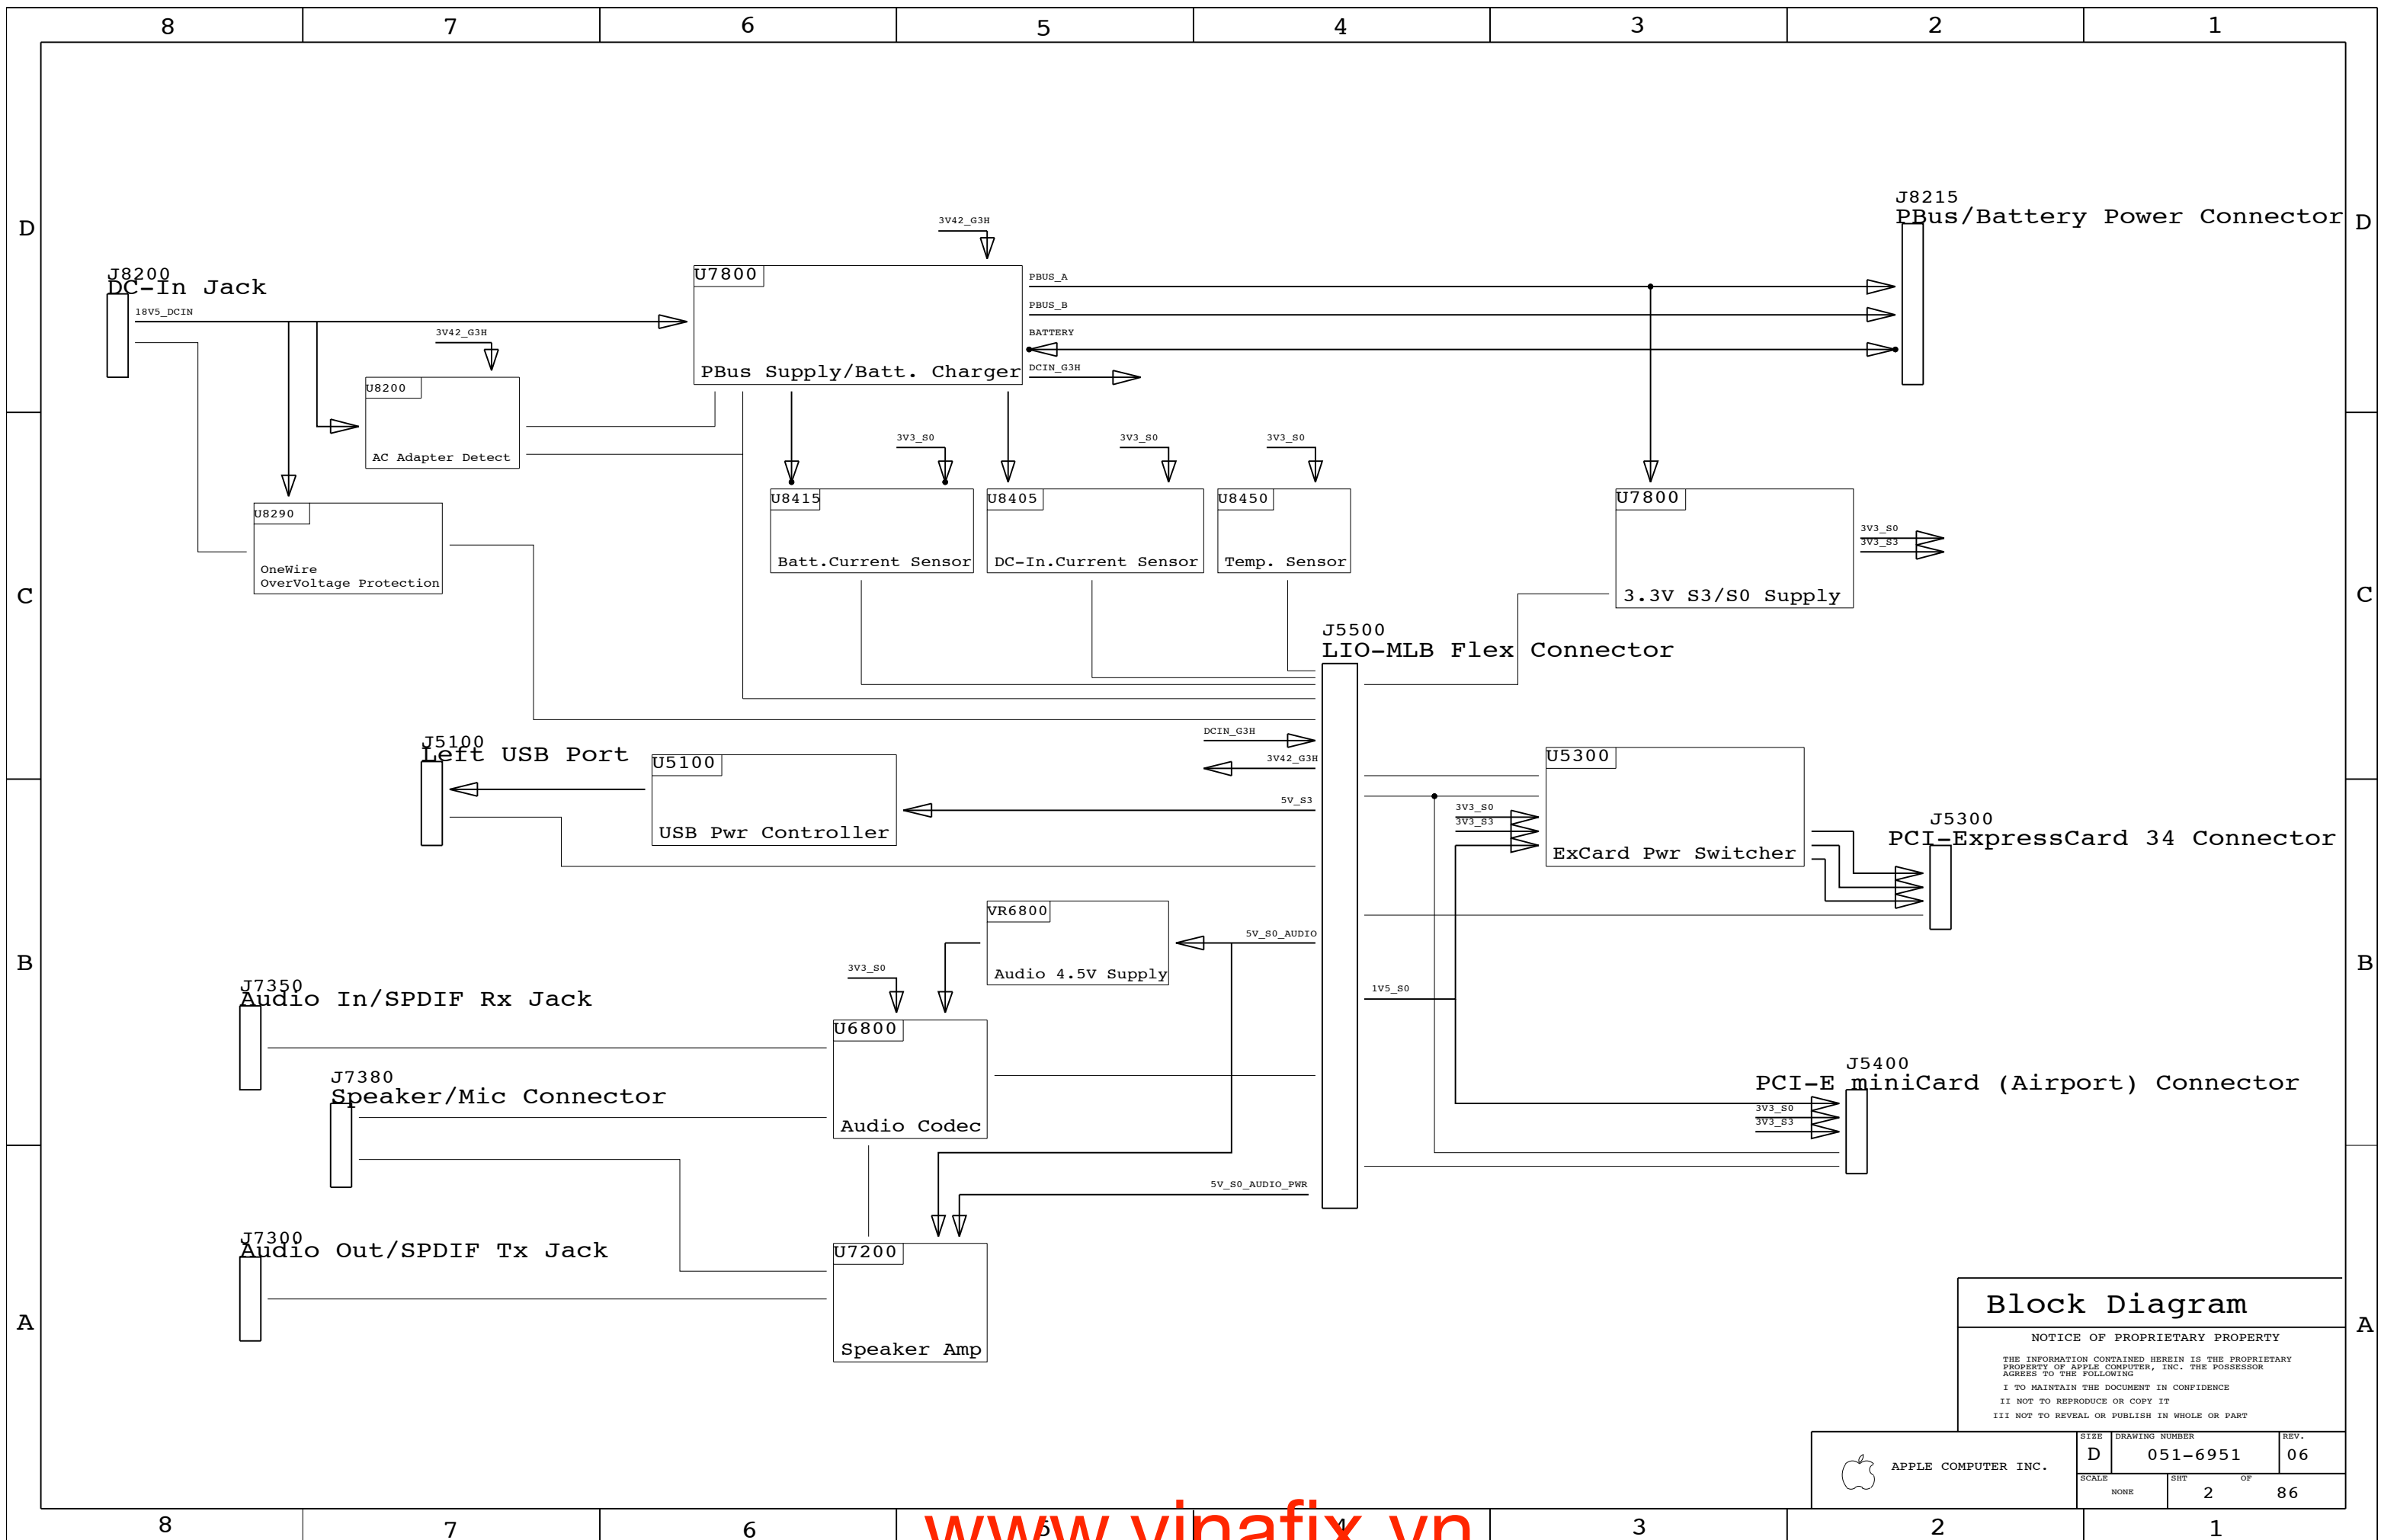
8 7 6 5 4 3 2 1

D

C

B

A

J8200
DC-In Jack
18V5_DCIN

3V42_G3H

U7800
PBus Supply/Batt. Charger

3V42_G3H

PBUS_A
PBUS_B
BATTERY
DCIN_G3H

J8215
PBus/Battery Power Connector

U8200
AC Adapter Detect

U8290
OneWire
OverVoltage Protection

3V3_S0
3V3_S0
3V3_S0

U8415
Batt.Current Sensor

U8405
DC-In.Current Sensor

U8450
Temp. Sensor

U7800
3.3V S3/S0 Supply
3V3_S0
3V3_S3

J5500
LIO-MLB Flex Connector

J5100
Left USB Port

U5100
USB Pwr Controller

DCIN_G3H
3V42_G3H
5V_S3

U5300
ExCard Pwr Switcher
3V3_S0
3V3_S3

J5300
PCI-ExpressCard 34 Connector

VR6800
Audio 4.5V Supply
5V_S0_AUDIO

3V3_S0

J7350
Audio In/SPDIF Rx Jack

U6800
Audio Codec

1V5_S0

J7380
Speaker/Mic Connector

J5400
PCI-E miniCard (Airport) Connector
3V3_S0
3V3_S3

5V_S0_AUDIO_PWR

J7300
Audio Out/SPDIF Tx Jack

U7200
Speaker Amp

Block Diagram

NOTICE OF PROPRIETARY PROPERTY

THE INFORMATION CONTAINED HEREIN IS THE PROPRIETARY PROPERTY OF APPLE COMPUTER, INC. THE POSSESSOR AGREES TO THE FOLLOWING
I TO MAINTAIN THE DOCUMENT IN CONFIDENCE
II NOT TO REPRODUCE OR COPY IT
III NOT TO REVEAL OR PUBLISH IN WHOLE OR PART

APPLE COMPUTER INC.

| SIZE | DRAWING NUMBER | REV. |
|---|---|---|
| D | 051-6951 | 06 |

| SCALE | SHT | OF |
|---|---|---|
| NONE | 2 | 86 |

8 7 6 5 4 3 2 1

www.vinafix.vn